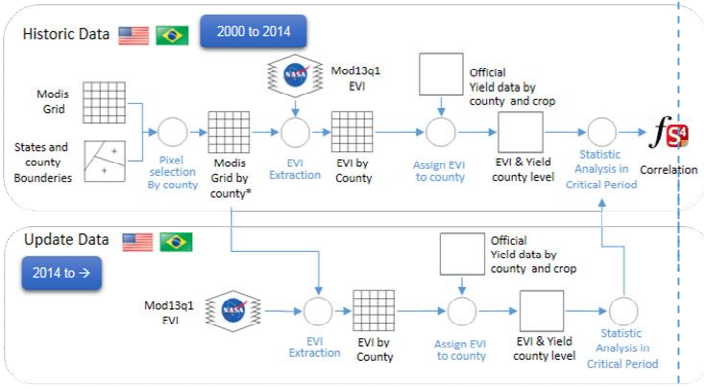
Historic Data

2000 to 2014

Modis Grid

States and county Bounderies

Pixel selection By county

Modis Grid by county*

Mod13q1 EVI

NASA

EVI Extraction

EVI by County

Official Yield data by county and crop

Assign EVI to county

EVI & Yield county level

Statistic Analysis in Critical Period

Correlation

Update Data

2014 to →

Mod13q1 EVI

NASA

EVI Extraction

EVI by County

Official Yield data by county and crop

Assign EVI to county

EVI & Yield county level

Statistic Analysis in Critical Period